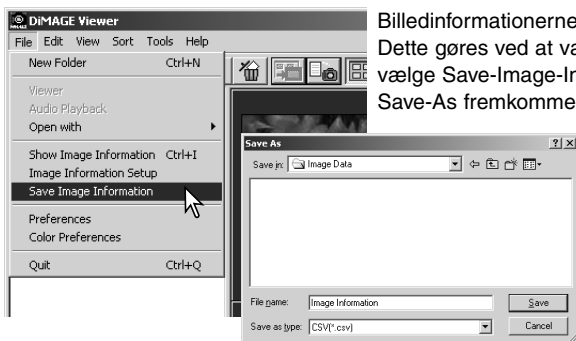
DiMAGE Viewer

File Edit View Sort Tools Help

New Folder Ctrl+N

Viewer

Audio Playback

Open with

Show Image Information Ctrl+I

Image Information Setup

Save Image Information

Preferences

Color Preferences

Quit Ctrl+Q

Billedinformationerne

Dette gøres ved at va

vælge Save-Image-In

Save-As fremkomme

Save As

Save in: Image Data

File name: Image Information

Save as type: CSV(*.csv)

Save

Cancel